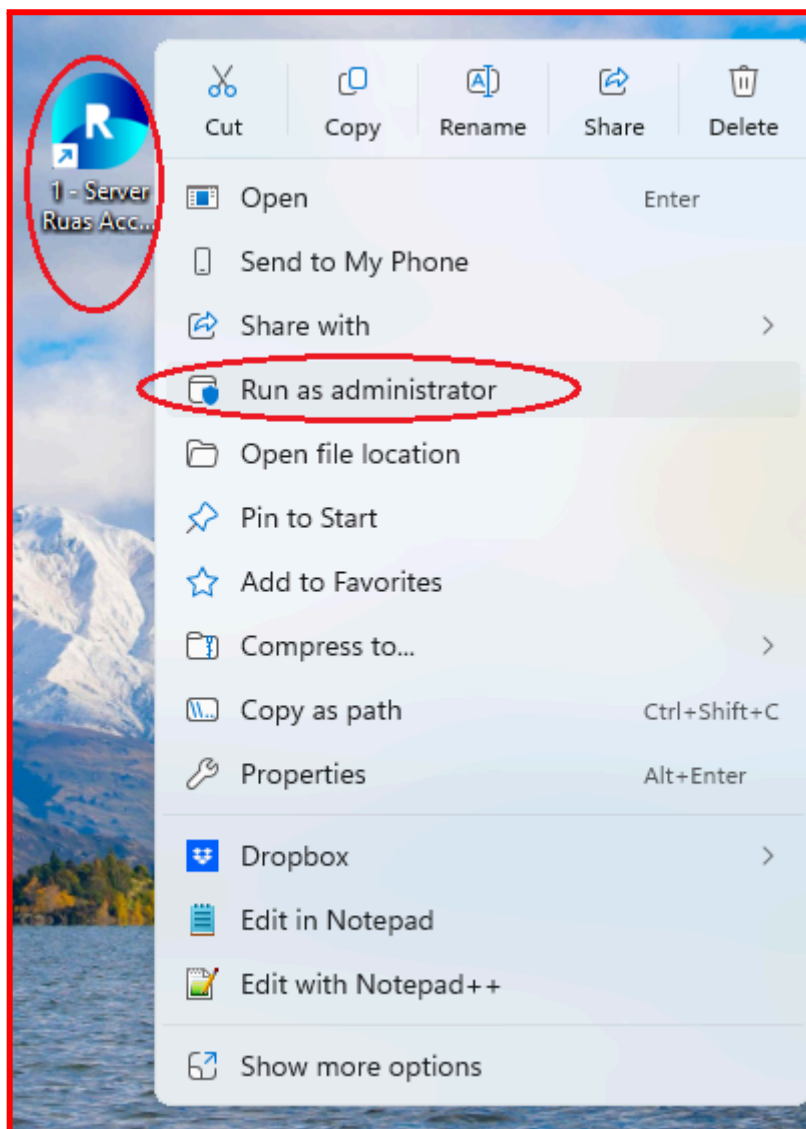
R
1 - Server Ruas Acc...

Cut
Copy
Rename
Share
Delete

Open Enter
Send to My Phone
Share with
Run as administrator
Open file location
Pin to Start
Add to Favorites
Compress to...
Copy as path Ctrl+Shift+C
Properties Alt+Enter

Dropbox
Edit in Notepad
Edit with Notepad++

Show more options